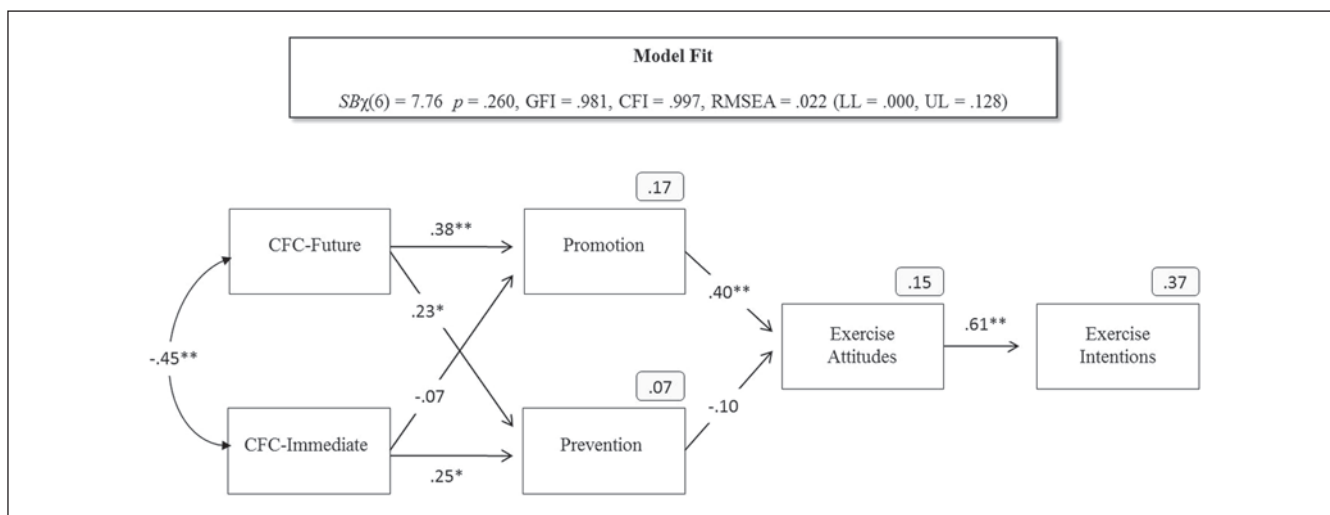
Model Fit

$SB\chi(6) = 7.76$ $p = .260$, GFI = .981, CFI = .997, RMSEA = .022 (LL = .000, UL = .128)

.17

.15

.37

CFC-Future

.38**

Promotion

.40**

.23*

Exercise Attitudes

.61**

Exercise Intentions

-.45**

-.07

.07

-.10

CFC-Immediate

Prevention

.25*